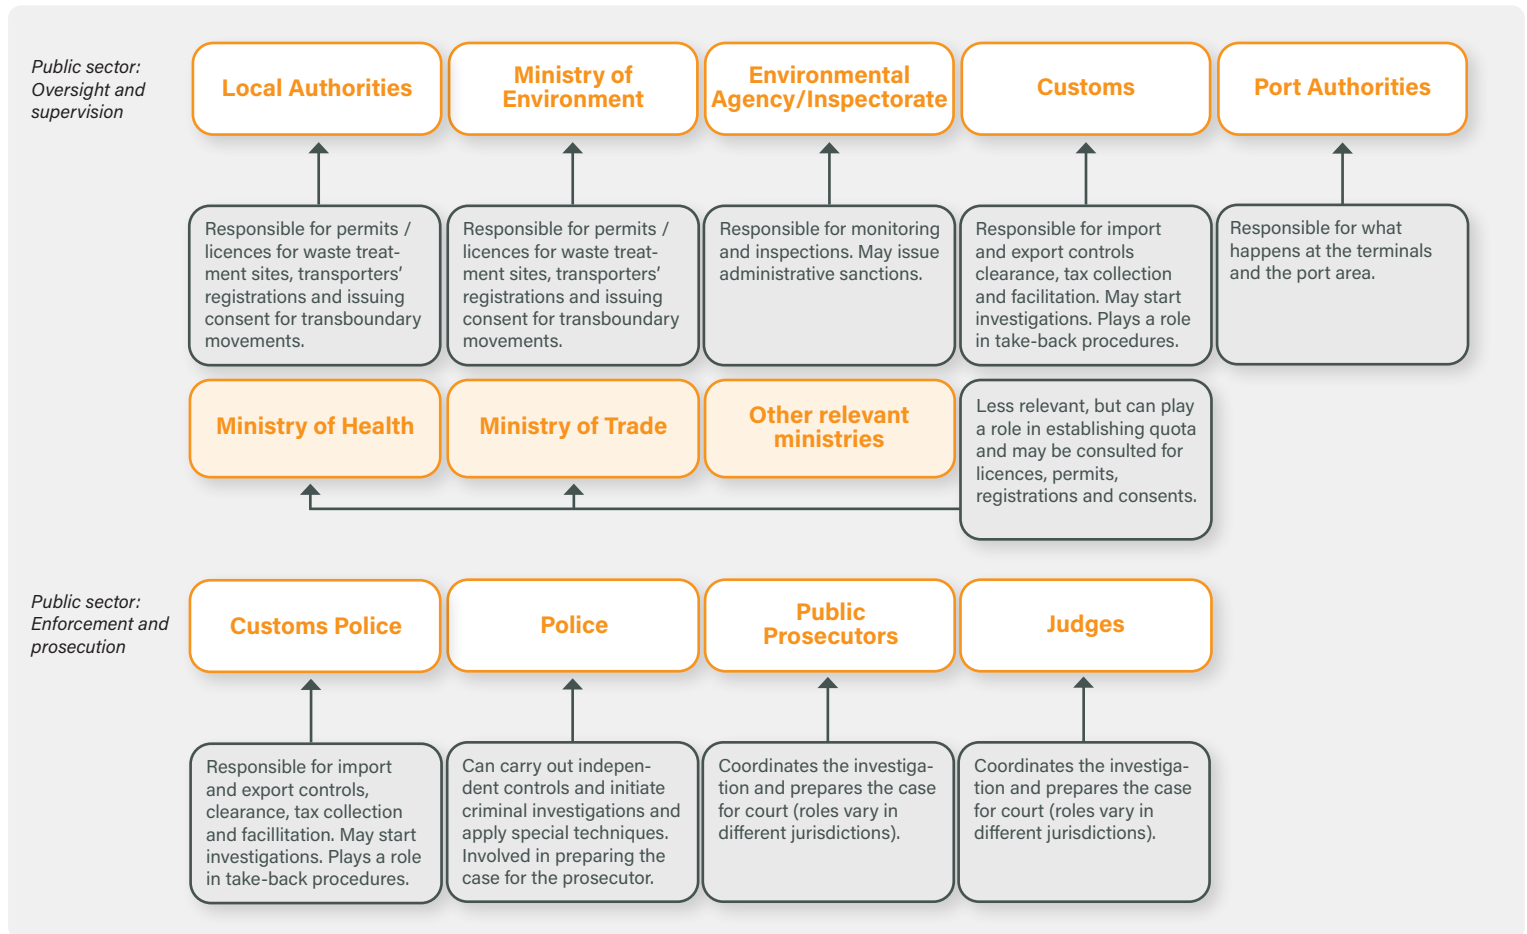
Public sector: Oversight and supervision

Local Authorities

Ministry of Environment

Environmental Agency/Inspectorate

Customs

Port Authorities

Responsible for permits / licences for waste treatment sites, transporters' registrations and issuing consent for transboundary movements.

Responsible for permits / licences for waste treatment sites, transporters' registrations and issuing consent for transboundary movements.

Responsible for monitoring and inspections. May issue administrative sanctions.

Responsible for import and export controls clearance, tax collection and facilitation. May start investigations. Plays a role in take-back procedures.

Responsible for what happens at the terminals and the port area.

Ministry of Health

Ministry of Trade

Other relevant ministries

Less relevant, but can play a role in establishing quota and may be consulted for licences, permits, registrations and consents.

Public sector: Enforcement and prosecution

Customs Police

Police

Public Prosecutors

Judges

Responsible for import and export controls, clearance, tax collection and facillitation. May start investigations. Plays a role in take-back procedures.

Can carry out independent controls and initiate criminal investigations and apply special techniques. Involved in preparing the case for the prosecutor.

Coordinates the investigation and prepares the case for court (roles vary in different jurisdictions).

Coordinates the investigation and prepares the case for court (roles vary in different jurisdictions).